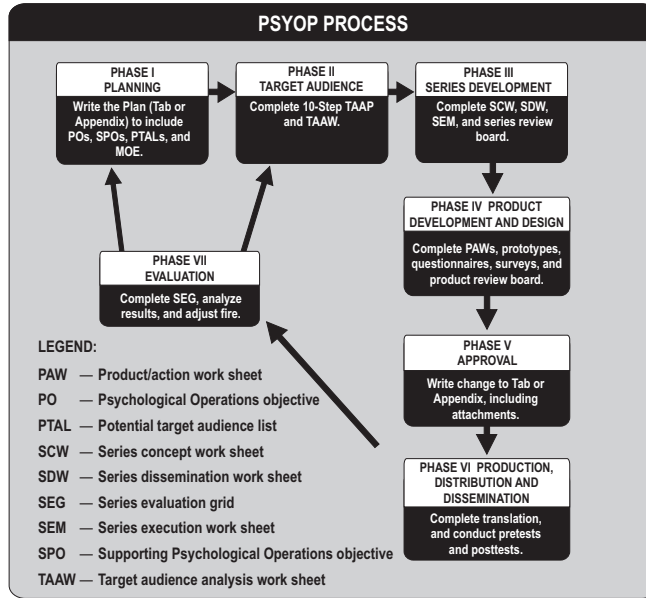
PSYOP PROCESS

PHASE I
PLANNING
Write the Plan (Tab or Appendix) to include POs, SPOs, PTALs, and MOE.

PHASE II
TARGET AUDIENCE
Complete 10-Step TAAP and TAAW.

PHASE III
SERIES DEVELOPMENT
Complete SCW, SDW, SEM, and series review board.

PHASE IV PRODUCT DEVELOPMENT AND DESIGN
Complete PAWs, prototypes, questionnaires, surveys, and product review board.

PHASE V
APPROVAL
Write change to Tab or Appendix, including attachments.

PHASE VI PRODUCTION, DISTRIBUTION AND DISSEMINATION
Complete translation, and conduct pretests and posttests.

PHASE VII
EVALUATION
Complete SEG, analyze results, and adjust fire.

LEGEND:
PAW — Product/action work sheet
PO — Psychological Operations objective
PTAL — Potential target audience list
SCW — Series concept work sheet
SDW — Series dissemination work sheet
SEG — Series evaluation grid
SEM — Series execution work sheet
SPO — Supporting Psychological Operations objective
TAAW — Target audience analysis work sheet